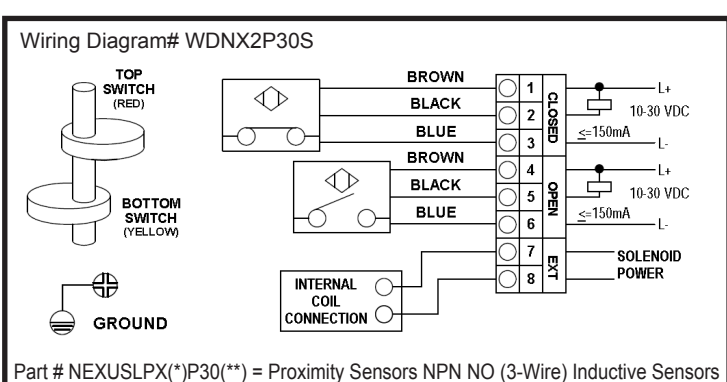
Wiring Diagram# WDNX2P30S

TOP SWITCH (RED)

BOTTOM SWITCH (YELLOW)

GROUND

BROWN
BLACK
BLUE
BROWN
BLACK
BLUE

1
2
3
4
5
6
7
8

CLOSED
OPEN
EXT

L+
10-30 VDC
$\leq$150mA
L-
L+
10-30 VDC
$\leq$150mA
L-

SOLENOID POWER

INTERNAL COIL CONNECTION

Part # NEXUSLPX(*)P30(**) = Proximity Sensors NPN NO (3-Wire) Inductive Sensors